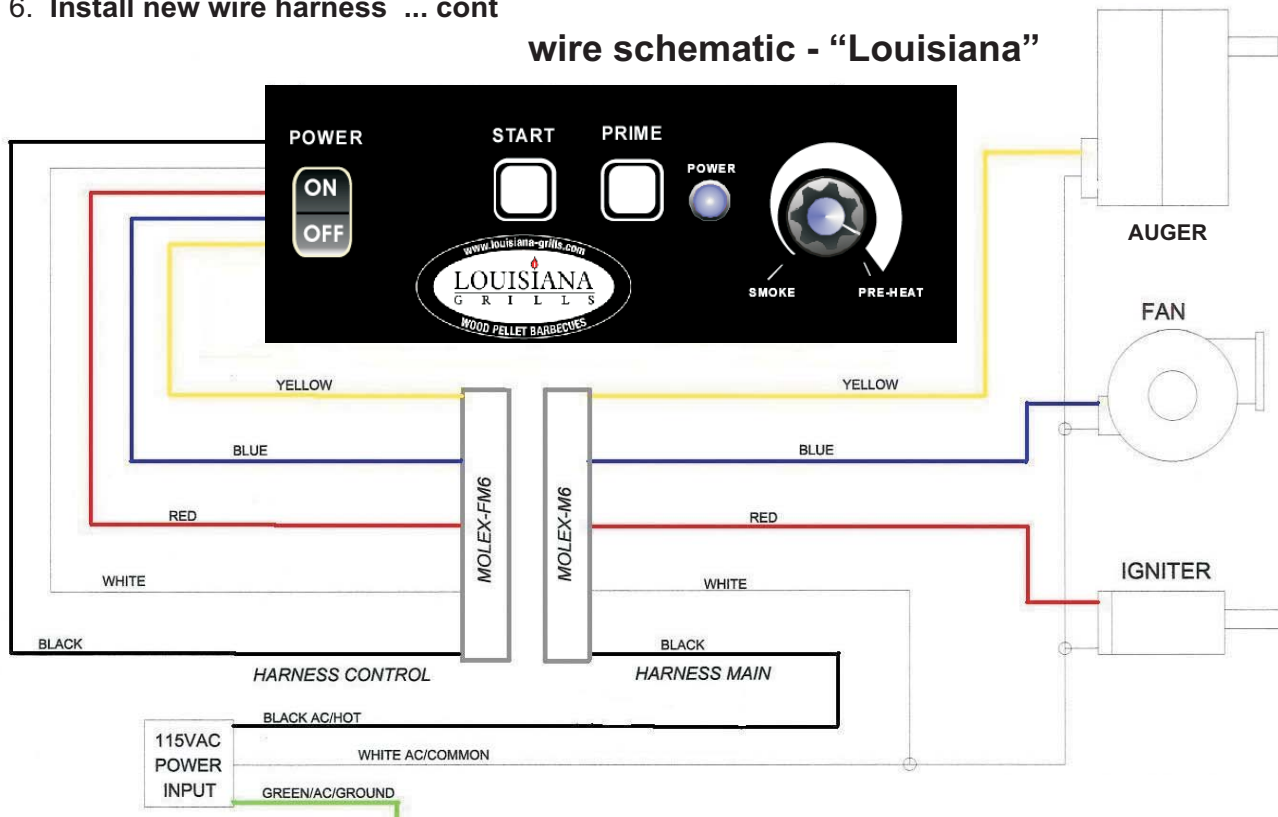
6. Install new wire harness ... cont

wire schematic - “Louisiana”

POWER
ON
OFF
START
PRIME
POWER
www.louisiana-grills.com
LOUISIANA
GRILLS
WOOD PELLET BARBECUES
SMOKE
PRE-HEAT

AUGER
FAN
IGNITER

YELLOW
BLUE
RED
WHITE
BLACK

MOLEX-FM6
MOLEX-M6

YELLOW
BLUE
RED
WHITE
BLACK

HARNESS CONTROL
HARNESS MAIN

115VAC POWER INPUT
BLACK AC/HOT
WHITE AC/COMMON
GREEN/AC/GROUND